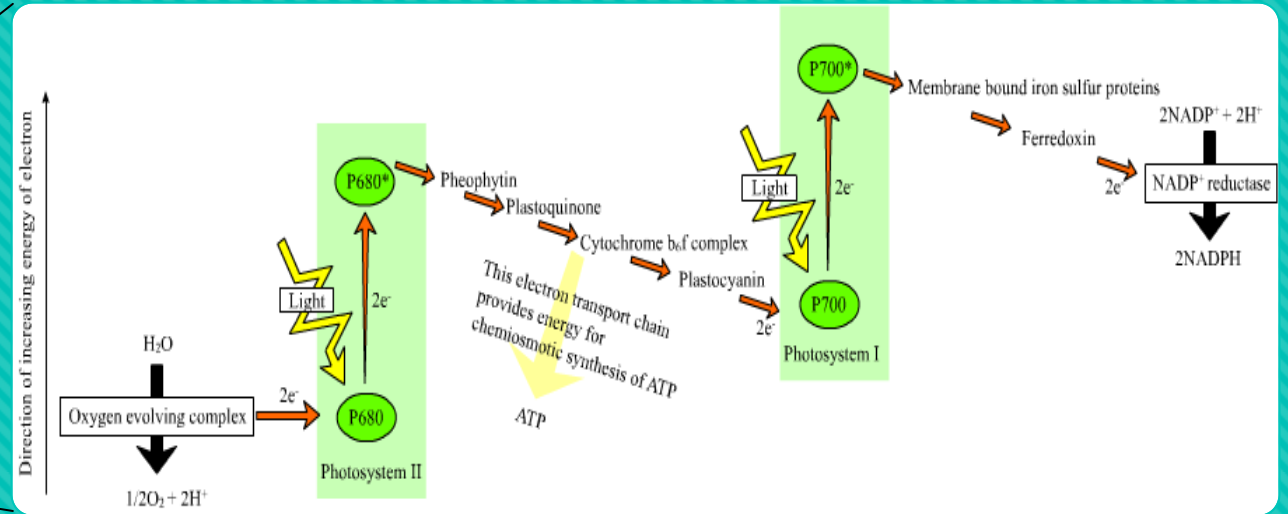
Direction of increasing energy of electron

P700*

Membrane bound iron sulfur proteins

$2NADP^{+} + 2H^{+}$

Ferredoxin

Light

$2e^{-}$

$2e^{-}$

$NADP^{+}$ reductase

P680*

Pheophytin

Plastoquinone

Cytochrome $b_6f$ complex

2NADPH

Plastocyanin

This electron transport chain provides energy for chemiosmotic synthesis of ATP

Light

$2e^{-}$

P700

$2e^{-}$

Photosystem I

$H_2O$

$2e^{-}$

Oxygen evolving complex

P680

ATP

Photosystem II

$1/2O_2 + 2H^{+}$